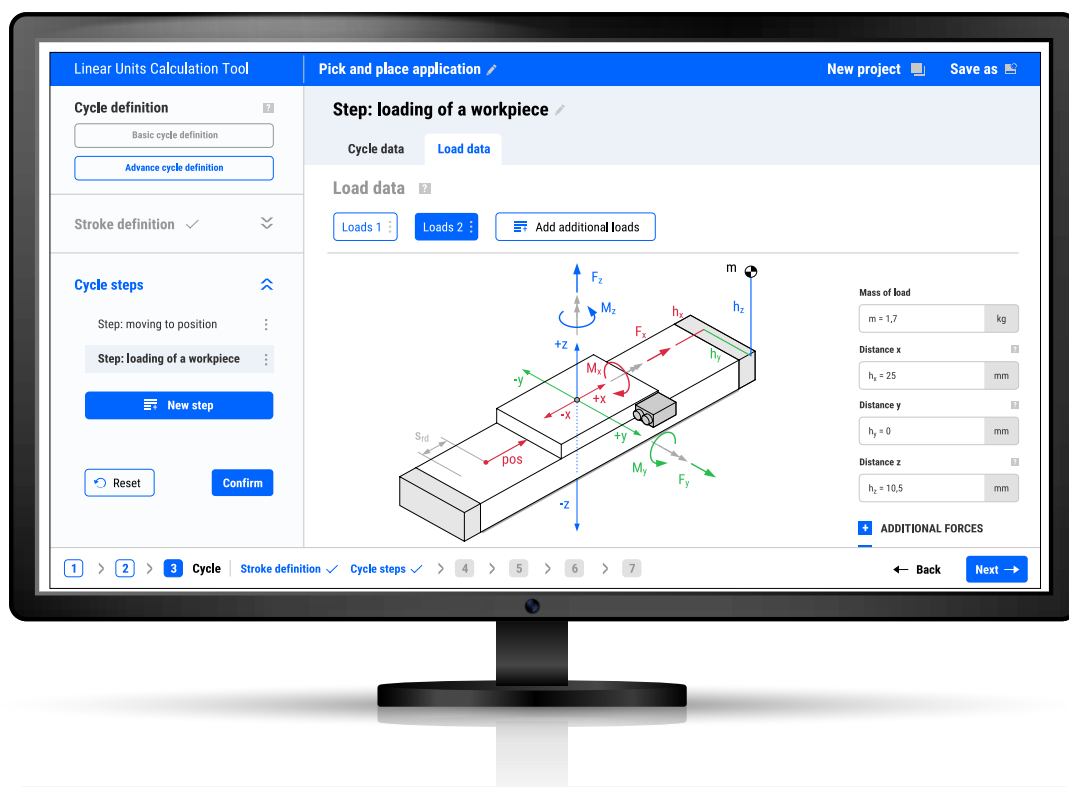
Linear Units Calculation Tool

Pick and place application

New project

Save as

Cycle definition

?

Basic cycle definition

Advance cycle definition

Stroke definition ✓

Cycle steps

Step: moving to position

Step: loading of a workpiece

New step

Reset

Confirm

Step: loading of a workpiece

Cycle data

Load data

Load data ?

Loads 1

Loads 2

Add additional loads

$F_z$
m
$M_z$
$h_x$
$h_z$
$F_x$
$h_y$
+z
-y
$M_x$
+x
-x
+y
$s_{rd}$
pos
$M_y$
$F_y$
-z

Mass of load

m = 1,7

kg

Distance x ?

$h_x$ = 25

mm

Distance y ?

$h_y$ = 0

mm

Distance z ?

$h_z$ = 10,5

mm

+ ADDITIONAL FORCES

1 > 2 > 3 Cycle | Stroke definition ✓ Cycle steps ✓ 4 > 5 > 6 > 7

Back

Next